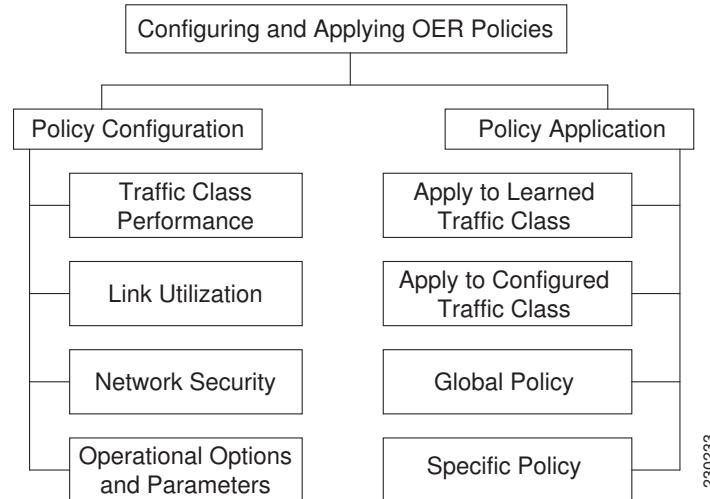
Configuring and Applying OER Policies

Policy Configuration

Traffic Class Performance

Link Utilization

Network Security

Operational Options and Parameters

Policy Application

Apply to Learned Traffic Class

Apply to Configured Traffic Class

Global Policy

Specific Policy

230233